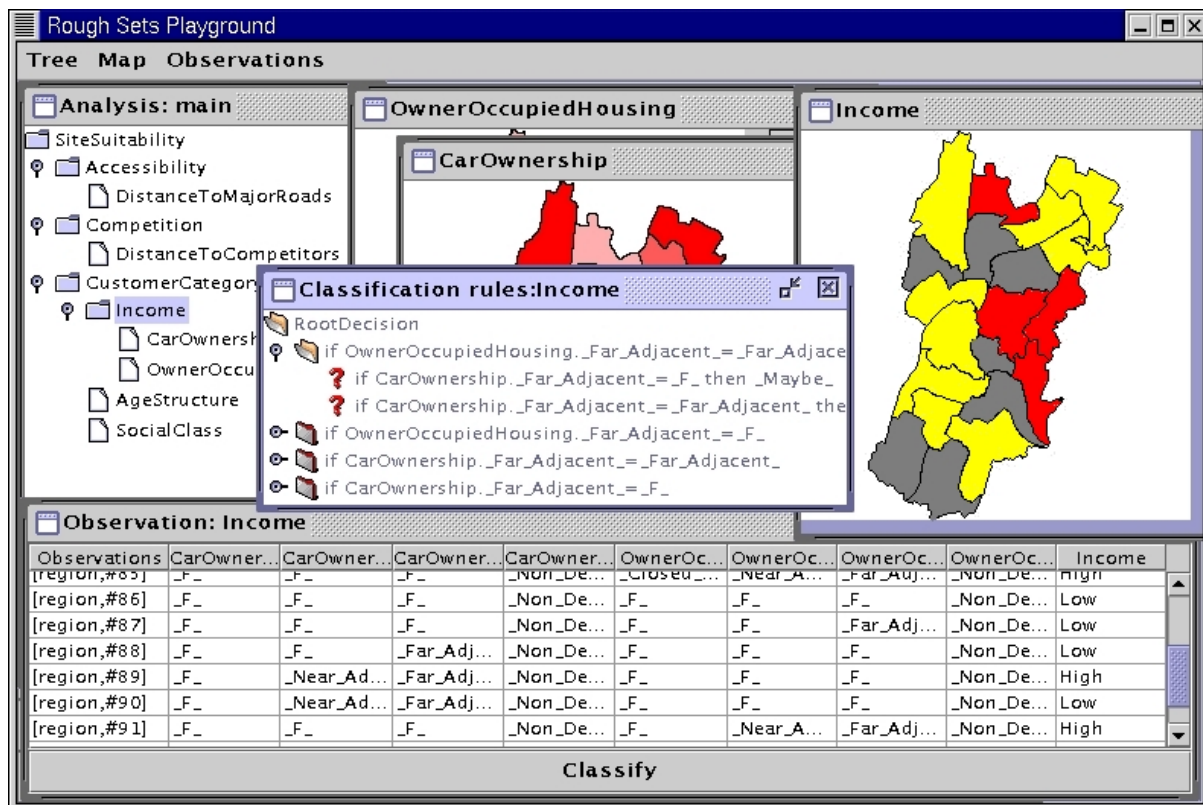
Rough Sets Playground

Tree Map Observations

Analysis: main

SiteSuitability
Accessibility
DistanceToMajorRoads
Competition
DistanceToCompetitors
CustomerCategory
Income
CarOwnersh
OwnerOccu
AgeStructure
SocialClass

OwnerOccupiedHousing

CarOwnership

Income

Classification rules:Income

RootDecision
if OwnerOccupiedHousing._Far_Adjacent_=_Far_Adjace
? if CarOwnership._Far_Adjacent_=_F_ then _Maybe_
? if CarOwnership._Far_Adjacent_=_Far_Adjacent_ the
if OwnerOccupiedHousing._Far_Adjacent_=_F_
if CarOwnership._Far_Adjacent_=_Far_Adjacent_
if CarOwnership._Far_Adjacent_=_F_

Observation: Income

| Observations | CarOwner... | CarOwner... | CarOwner... | CarOwner... | OwnerOc... | OwnerOc... | OwnerOc... | OwnerOc... | Income |
|---|---|---|---|---|---|---|---|---|---|
| [region,#85] | _F_ | _F_ | _F_ | _Non_De... | _Closed_... | _Near_A... | _Far_Adj... | _Non_De... | High |
| [region,#86] | _F_ | _F_ | _F_ | _Non_De... | _F_ | _F_ | _F_ | _Non_De... | Low |
| [region,#87] | _F_ | _F_ | _F_ | _Non_De... | _F_ | _F_ | _Far_Adj... | _Non_De... | Low |
| [region,#88] | _F_ | _F_ | _Far_Adj... | _Non_De... | _F_ | _F_ | _F_ | _Non_De... | Low |
| [region,#89] | _F_ | _Near_Ad... | _Far_Adj... | _Non_De... | _F_ | _F_ | _F_ | _Non_De... | High |
| [region,#90] | _F_ | _Near_Ad... | _Far_Adj... | _Non_De... | _F_ | _F_ | _F_ | _Non_De... | Low |
| [region,#91] | _F_ | _F_ | _F_ | _Non_De... | _F_ | _Near_A... | _Far_Adj... | _Non_De... | High |

Classify